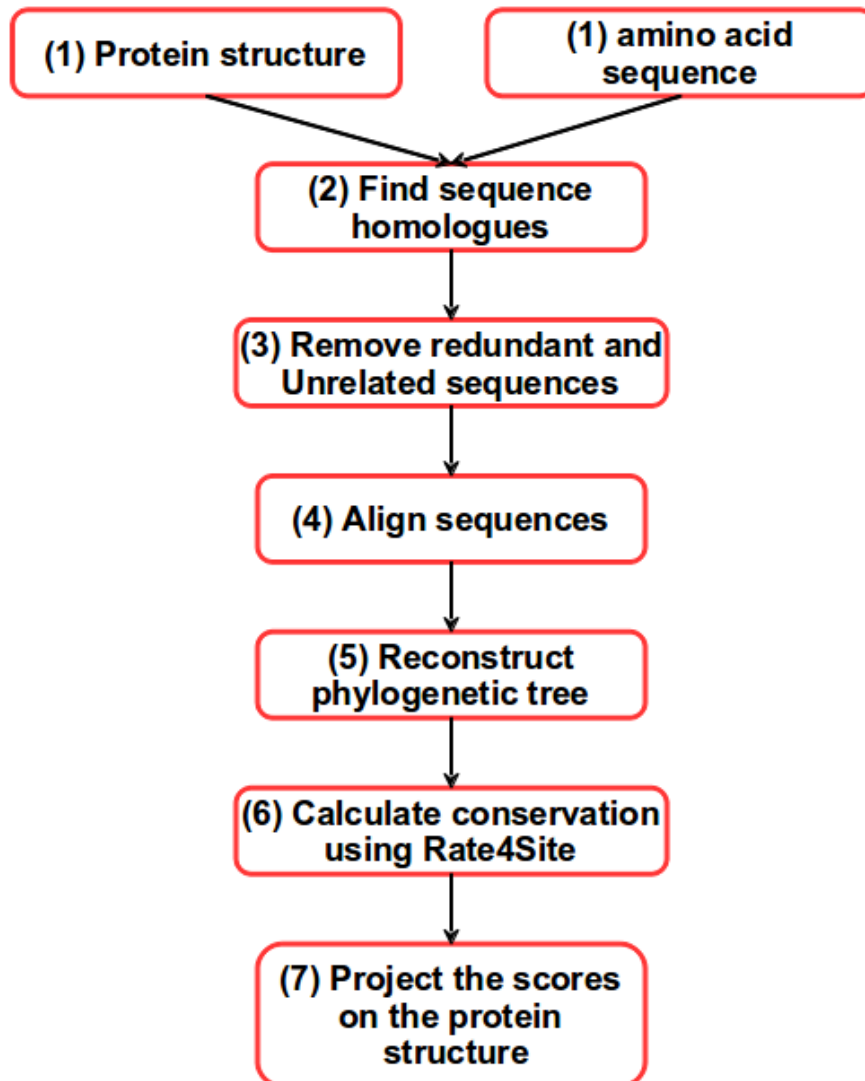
(1) Protein structure

(1) amino acid sequence

(2) Find sequence homologues

(3) Remove redundant and Unrelated sequences

(4) Align sequences

(5) Reconstruct phylogenetic tree

(6) Calculate conservation using Rate4Site

(7) Project the scores on the protein structure